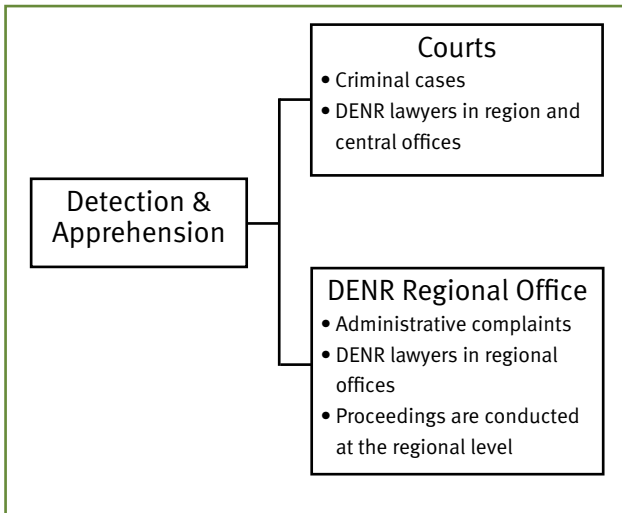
Detection & Apprehension

Courts
• Criminal cases
• DENR lawyers in region and central offices

DENR Regional Office
• Administrative complaints
• DENR lawyers in regional offices
• Proceedings are conducted at the regional level